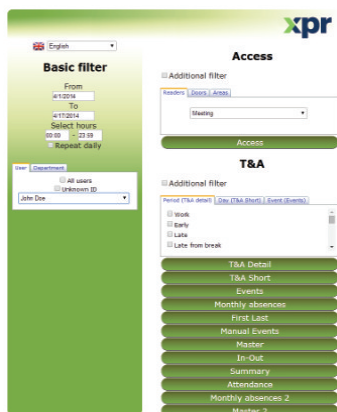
xpr

English

Basic filter

From
4/1/2014
To
4/17/2014
Select hours
00:00 - 23:59
Repeat daily

User | Department

All users
Unknown ID
John Doe

Access

Additional filter

Readers | Doors | Areas

Meeting

Access

T&A

Additional filter

Period (T&A detail) | Day (T&A Short) | Event (Events)

Work
Early
Late
Late from break

T&A Detail
T&A Short
Events
Monthly absences
First Last
Manual Events
Master
In-Out
Summary
Attendance
Monthly absences 2
Master 2